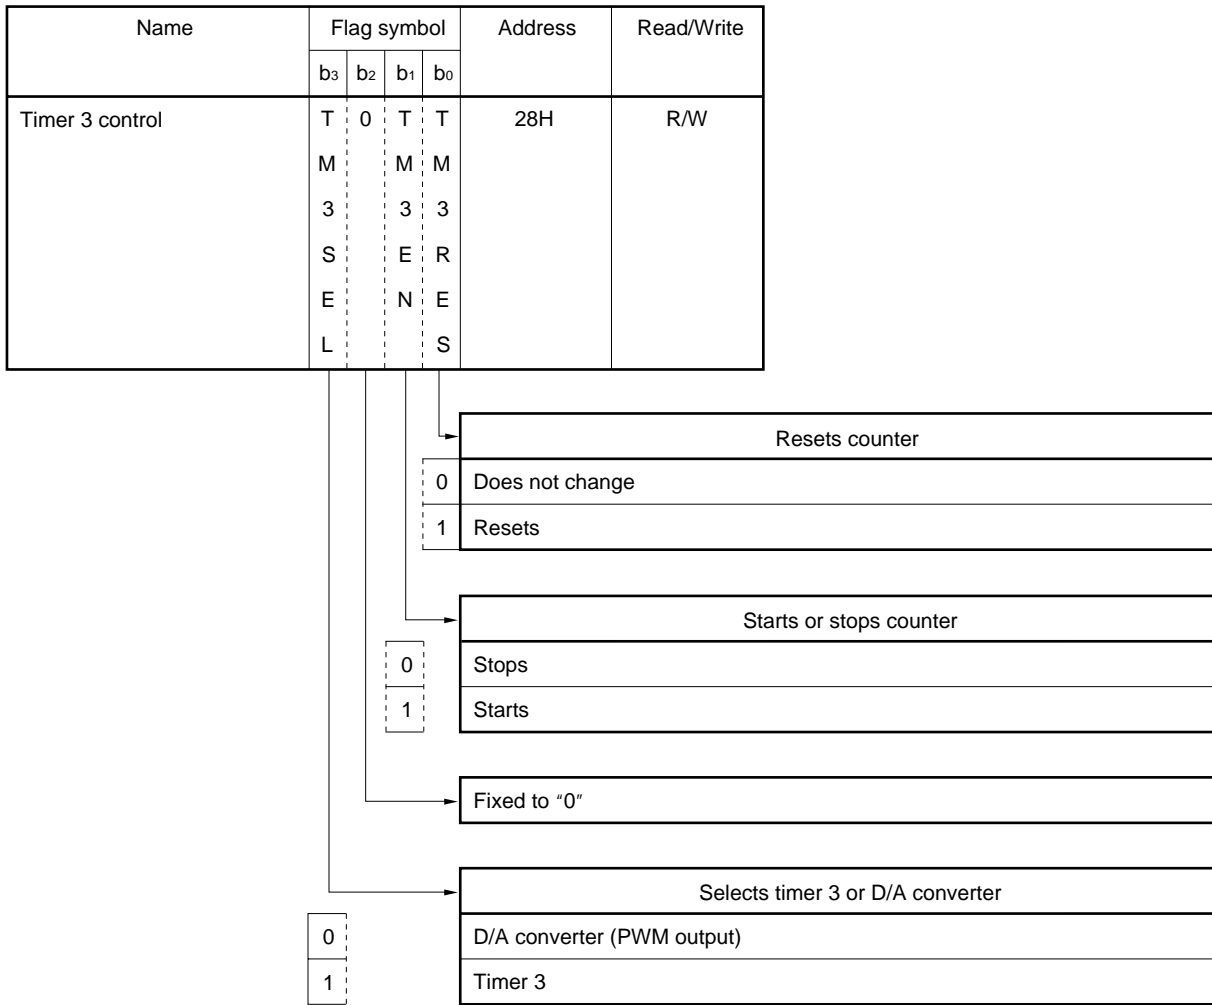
| Name | Flag symbol | | | | Address | Read/Write |
|---|---|---|---|---|---|---|
| | $b_3$ | $b_2$ | $b_1$ | $b_0$ | | |
| Timer 3 control | TM3SEL | 0 | TM3EN | TM3RES | 28H | R/W |

| | Resets counter |
|---|---|
| 0 | Does not change |
| 1 | Resets |

| | Starts or stops counter |
|---|---|
| 0 | Stops |
| 1 | Starts |

Fixed to "0"

| | Selects timer 3 or D/A converter |
|---|---|
| 0 | D/A converter (PWM output) |
| 1 | Timer 3 |